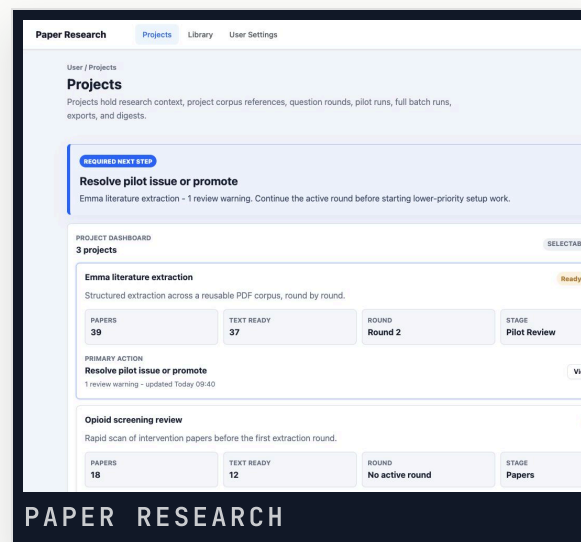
Paper Research Projects Library User Settings

User / Projects

Projects

Projects hold research context, project corpus references, question rounds, pilot runs, full batch runs, exports, and digests.

REQUIRED NEXT STEP

Resolve pilot issue or promote

Emma literature extraction - 1 review warning. Continue the active round before starting lower-priority setup work.

PROJECT DASHBOARD

3 projects

SELECTAB

Emma literature extraction

Ready

Structured extraction across a reusable PDF corpus, round by round.

| PAPERS | TEXT READY | ROUND | STAGE |
|---|---|---|---|
| 39 | 37 | Round 2 | Pilot Review |

PRIMARY ACTION

Resolve pilot issue or promote

1 review warning - updated Today 09:40

Vi

Opioid screening review

Rapid scan of intervention papers before the first extraction round.

| PAPERS | TEXT READY | ROUND | STAGE |
|---|---|---|---|
| 18 | 12 | No active round | Papers |

PAPER RESEARCH